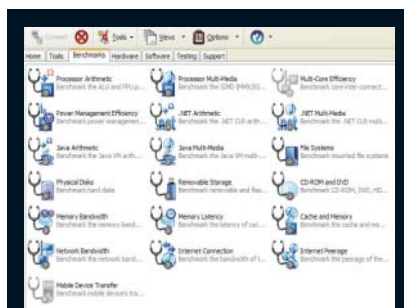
Connect Tools Views Options

Home Tools Benchmarks Hardware Software Testing Support

Processor Arithmetic
Benchmark the ALU and FPU p...

Processor Multi-Media
Benchmark the SIMD (MMX/SS...

Multi-Core Efficiency
Benchmark core inter-connect...

Power Management Efficiency
Benchmark power managem...

.NET Arithmetic
Benchmark the .NET CLR arith...

.NET Multi-Media
Benchmark the .NET CLR mult...

Java Arithmetic
Benchmark the Java VM arith...

Java Multi-Media
Benchmark the Java VM multi-...

File Systems
Benchmark mounted file systems

Physical Disks
Benchmark hard disks

Removable Storage
Benchmark removable and flas...

CD-ROM and DVD
Benchmark CD-ROM, DVD, HD...

Memory Bandwidth
Benchmark the memory band...

Memory Latency
Benchmark the latency of cac...

Cache and Memory
Benchmark the cache and me...

Network Bandwidth
Benchmark the bandwidth of...

Internet Connection
Benchmark the bandwidth of I...

Internet Peerage
Benchmark the peerage of the...

Mobile Device Transfer
Benchmark mobile device's tra...